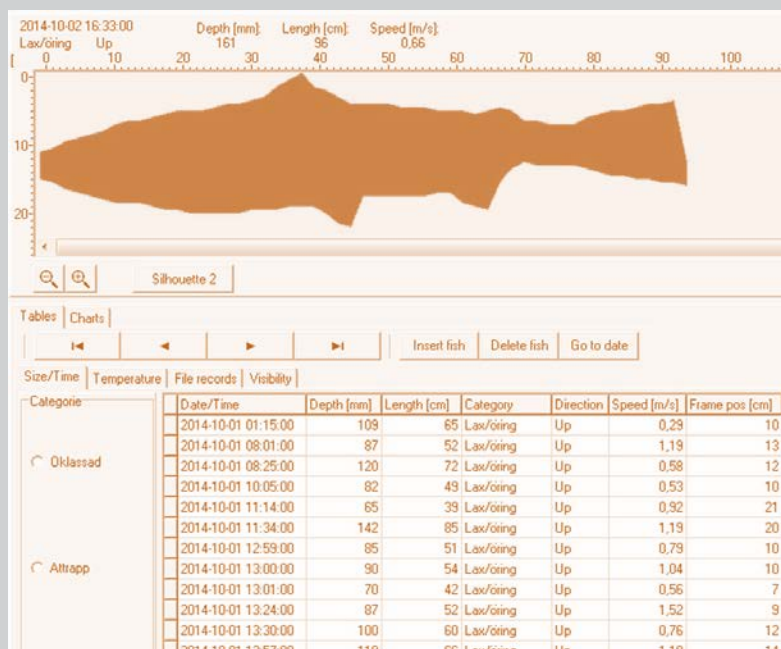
2014-10-02 16:33:00 Depth [mm]: Length [cm]: Speed [m/s]:
Lax/öring Up 161 96 0,66

0 10 20 30 40 50 60 70 80 90 100

0
10
20

Silhouette 2

Tables | Charts

Insert fish | Delete fish | Go to date

Size/Time | Temperature | File records | Visibility

Categorie

Oklassad

Attrapp

| Date/Time | Depth [mm] | Length [cm] | Category | Direction | Speed [m/s] | Frame pos [cm] |
|---|---|---|---|---|---|---|
| 2014-10-01 01:15:00 | 109 | 65 | Lax/öring | Up | 0,29 | 10 |
| 2014-10-01 08:01:00 | 87 | 52 | Lax/öring | Up | 1,19 | 13 |
| 2014-10-01 08:25:00 | 120 | 72 | Lax/öring | Up | 0,58 | 12 |
| 2014-10-01 10:05:00 | 82 | 49 | Lax/öring | Up | 0,53 | 10 |
| 2014-10-01 11:14:00 | 65 | 39 | Lax/öring | Up | 0,92 | 21 |
| 2014-10-01 11:34:00 | 142 | 85 | Lax/öring | Up | 1,19 | 20 |
| 2014-10-01 12:59:00 | 85 | 51 | Lax/öring | Up | 0,79 | 10 |
| 2014-10-01 13:00:00 | 90 | 54 | Lax/öring | Up | 1,04 | 10 |
| 2014-10-01 13:01:00 | 70 | 42 | Lax/öring | Up | 0,56 | 7 |
| 2014-10-01 13:24:00 | 87 | 52 | Lax/öring | Up | 1,52 | 9 |
| 2014-10-01 13:30:00 | 100 | 60 | Lax/öring | Up | 0,76 | 12 |
| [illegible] | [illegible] | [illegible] | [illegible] | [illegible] | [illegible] | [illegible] |